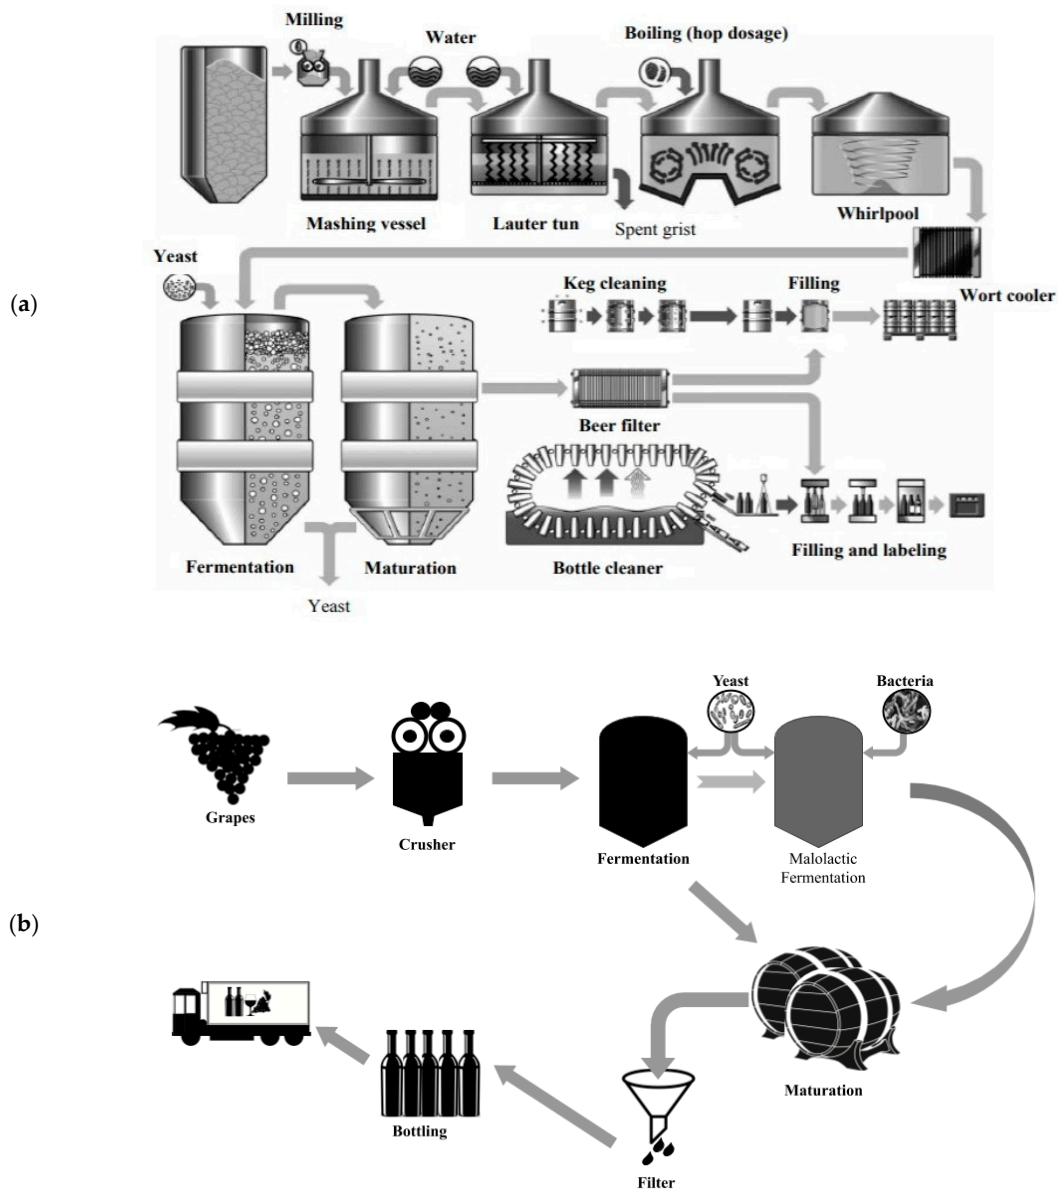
(a)

Milling

Water

Boiling (hop dosage)

Mashing vessel

Lauter tun

Spent grist

Whirlpool

Yeast

Wort cooler

Keg cleaning

Filling

Beer filter

Fermentation

Maturation

Bottle cleaner

Filling and labeling

Yeast

(b)

Yeast

Bacteria

Grapes

Crusher

Fermentation

Malolactic Fermentation

Maturation

Bottling

Filter